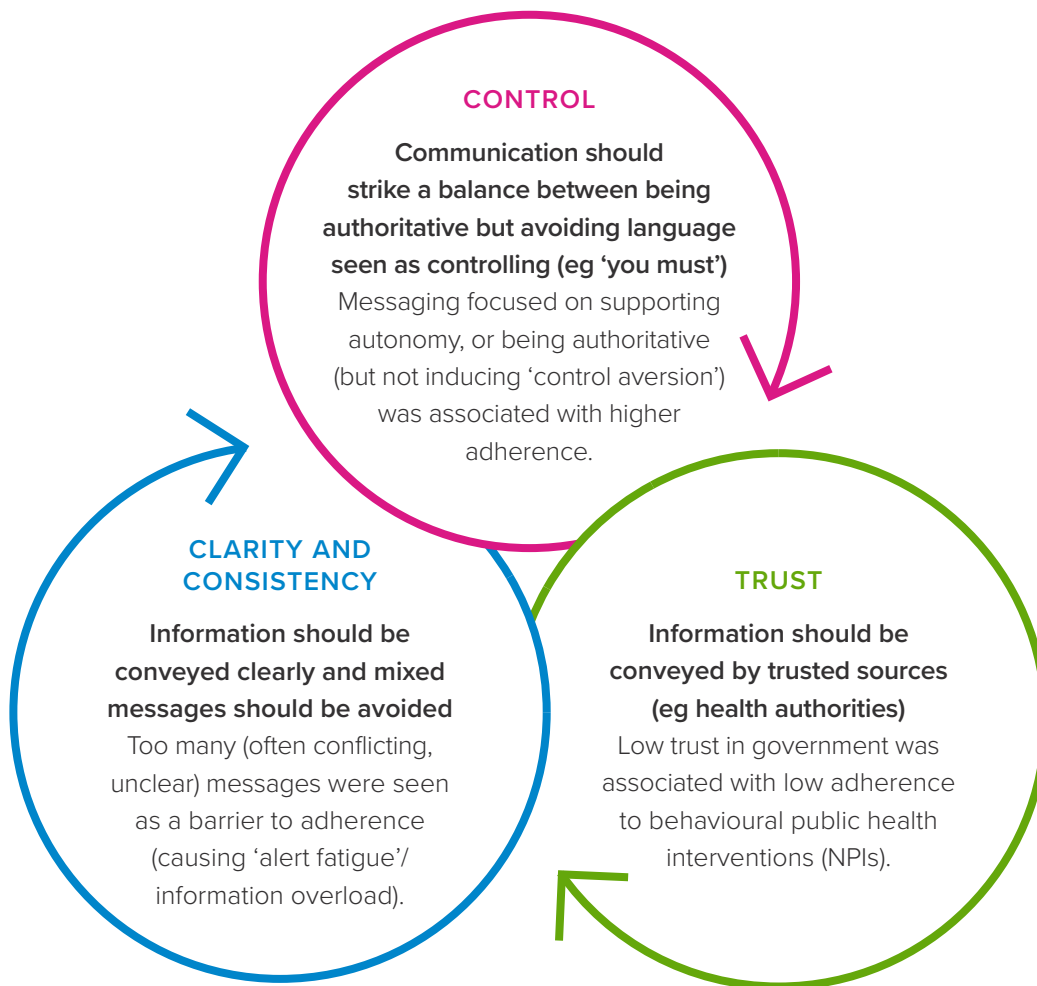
CONTROL

Communication should strike a balance between being authoritative but avoiding language seen as controlling (eg 'you must')
Messaging focused on supporting autonomy, or being authoritative (but not inducing 'control aversion') was associated with higher adherence.

CLARITY AND CONSISTENCY

Information should be conveyed clearly and mixed messages should be avoided
Too many (often conflicting, unclear) messages were seen as a barrier to adherence (causing 'alert fatigue'/ information overload).

TRUST

Information should be conveyed by trusted sources (eg health authorities)
Low trust in government was associated with low adherence to behavioural public health interventions (NPIs).